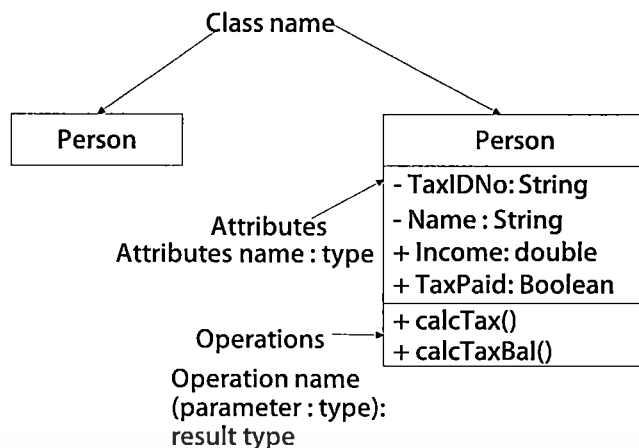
Class name

Person

Person

- TaxIDNo: String
- Name : String
+ Income: double
+ TaxPaid: Boolean

+ calcTax()
+ calcTaxBal()

Attributes
Attributes name : type

Operations

Operation name (parameter : type): result type